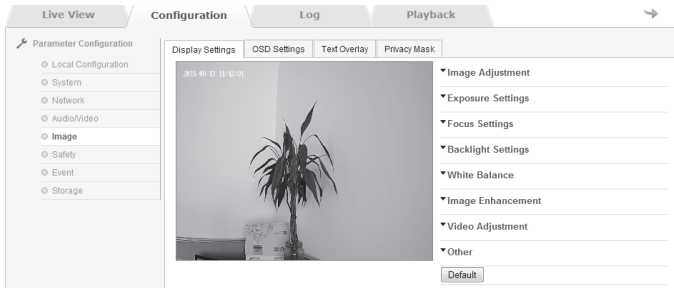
Live View
Configuration
Log
Playback

Parameter Configuration
Local Configuration
System
Network
Audio/Video
Image
Safety
Event
Storage

Display Settings
OSD Settings
Text Overlay
Privacy Mask

2015-08-17 11:52:01

▼Image Adjustment
▼Exposure Settings
▼Focus Settings
▼Backlight Settings
▼White Balance
▼Image Enhancement
▼Video Adjustment
▼Other
Default